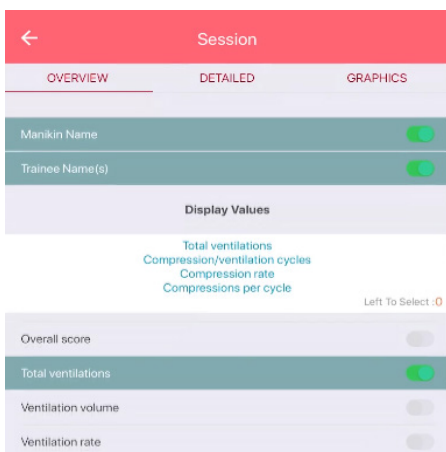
Session

OVERVIEW DETAILED GRAPHICS

Manikin Name

Trainee Name(s)

Display Values

Total ventilations
Compression/ventilation cycles
Compression rate
Compressions per cycle

Left To Select : 0

Overall score

Total ventilations

Ventilation volume

Ventilation rate